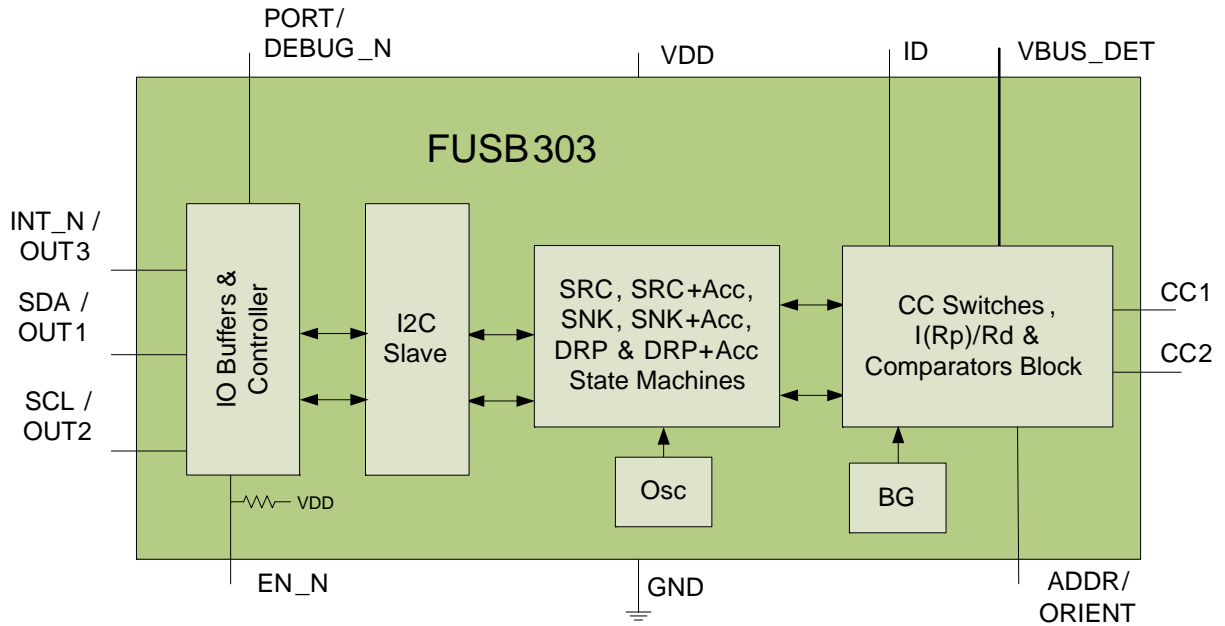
PORT/ DEBUG_N

VDD

ID

VBUS_DET

FUSB303

INT_N / OUT3

SDA / OUT1

SCL / OUT2

IO Buffers & Controller

I2C Slave

SRC, SRC+Acc, SNK, SNK+Acc, DRP & DRP+Acc State Machines

CC Switches, I(Rp)/Rd & Comparators Block

CC1

CC2

Osc

BG

VDD

EN_N

GND

ADDR/ ORIENT